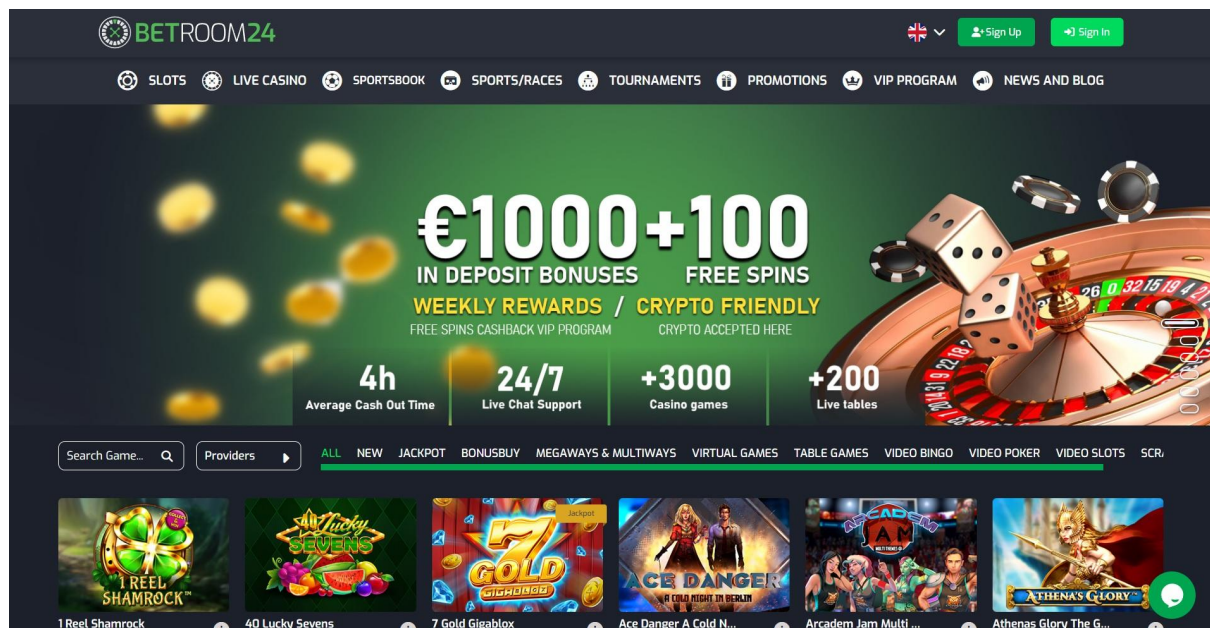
BETROOM24

Sign Up
Sign In

SLOTS LIVE CASINO SPORTSBOOK SPORTS/RACES TOURNAMENTS PROMOTIONS VIP PROGRAM NEWS AND BLOG

€1000+100
IN DEPOSIT BONUSES FREE SPINS
WEEKLY REWARDS / CRYPTO FRIENDLY
FREE SPINS CASHBACK VIP PROGRAM CRYPTO ACCEPTED HERE

4h
Average Cash Out Time
24/7
Live Chat Support
+3000
Casino games
+200
Live tables

Search Game...
Providers
ALL NEW JACKPOT BONUSBUY MEGAWAYS & MULTIWAYS VIRTUAL GAMES TABLE GAMES VIDEO BINGO VIDEO POKER VIDEO SLOTS SCR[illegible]

1 REEL SHAMROCK
40 Lucky SEVENS
Jackpot
7 GOLD GIGABLOX
ACE DANGER A COLD NIGHT IN BERLIN
ARCADEM JAM
ATHENA'S GLORY

1 Reel Shamrock
40 Lucky Sevens
7 Gold Gigablox
Ace Danger A Cold N...
Arcadem Jam Multi ...
Athenas Glory The G...